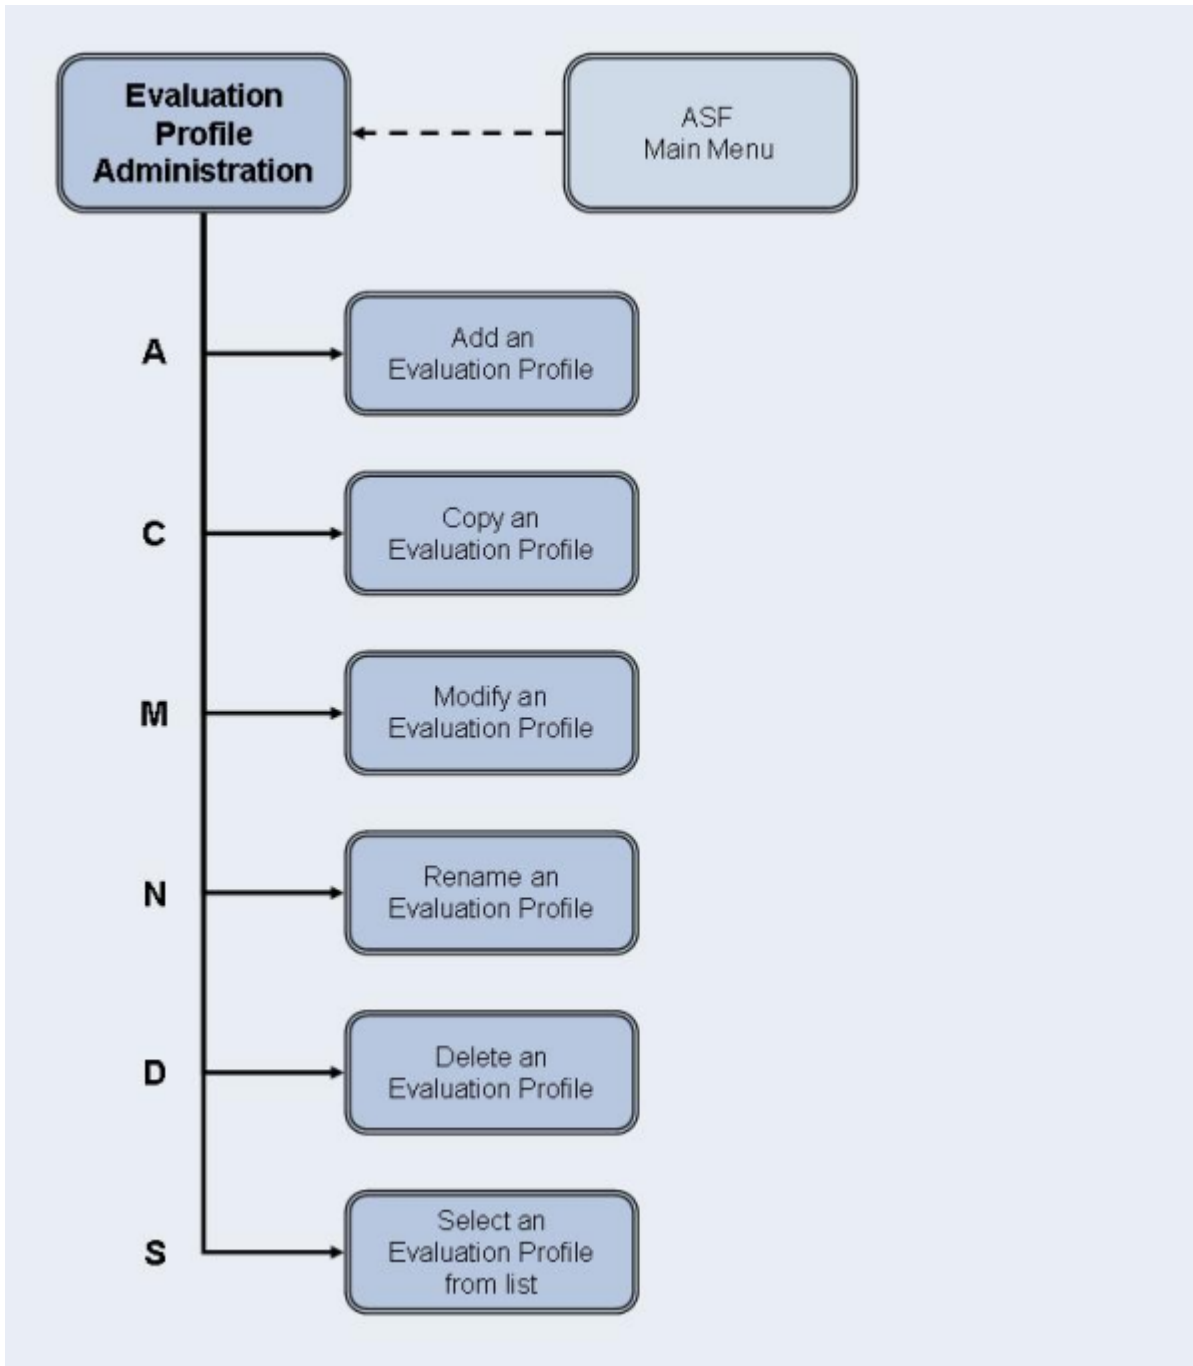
Evaluation Profile Administration

ASF Main Menu

A

Add an Evaluation Profile

C

Copy an Evaluation Profile

M

Modify an Evaluation Profile

N

Rename an Evaluation Profile

D

Delete an Evaluation Profile

S

Select an Evaluation Profile from list